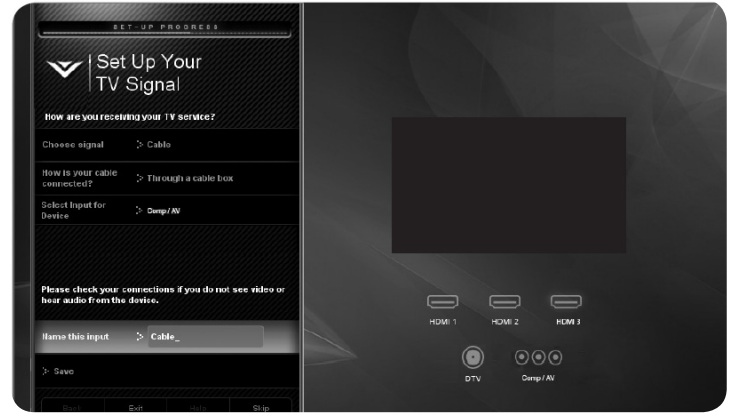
SET-UP PROGRESS

V Set Up Your TV Signal

How are you receiving your TV service?

Choose signal
Cable

How is your cable connected?
Through a cable box

Select Input for Device
Comp / AV

Please check your connections if you do not see video or hear audio from the device.

Name this input
Cable_

Save

Back
Exit
Help
Skip

HDMI 1
HDMI 2
HDMI 3
DTV
Comp / AV